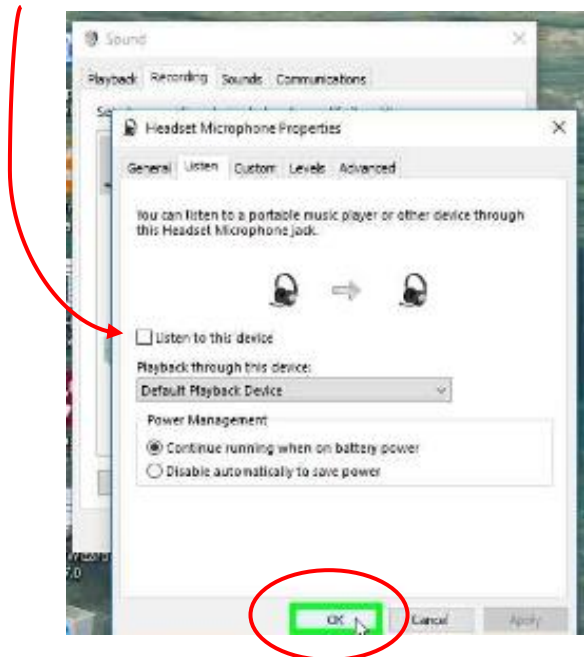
Sound

Playback Recording Sounds Communications

Headset Microphone Properties

General Listen Custom Levels Advanced

You can listen to a portable music player or other device through this Headset Microphone jack.

Listen to this device

Playback through this device:

Default Playback Device

Power Management

Continue running when on battery power

Disable automatically to save power

OK Cancel Apply